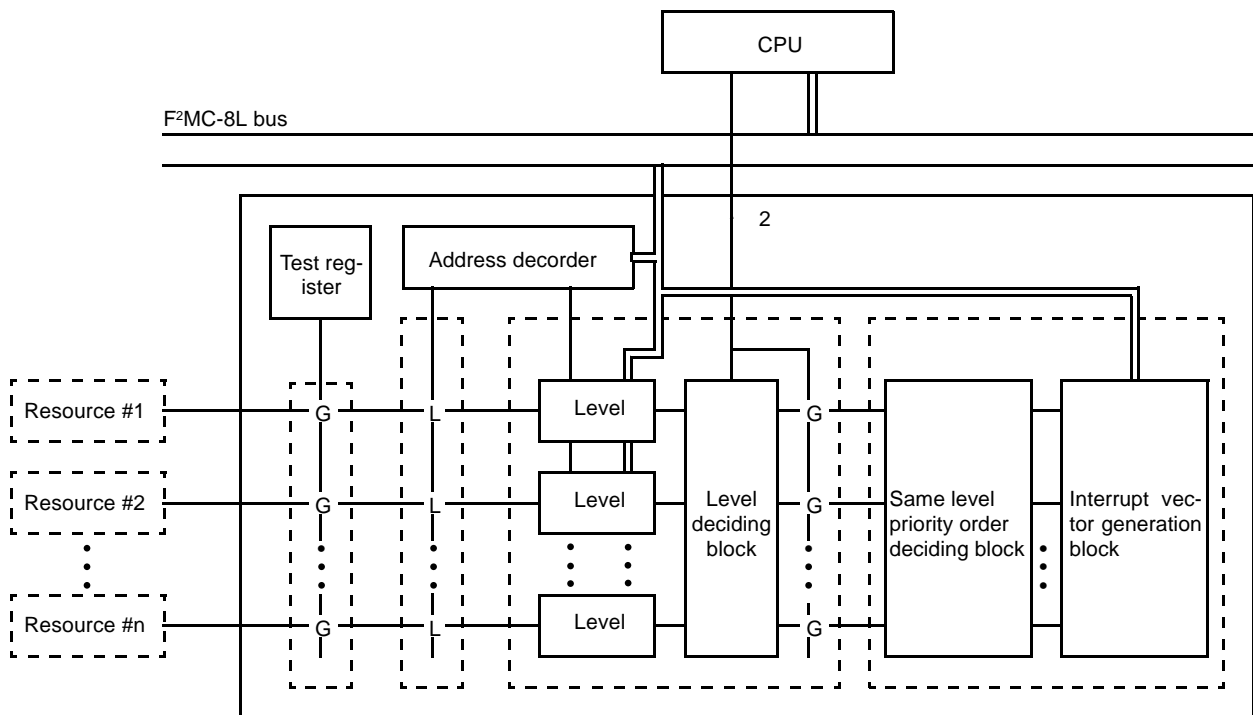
CPU

F²MC-8L bus

2

Test register

Address decorder

Resource #1

Resource #2

Resource #n

G

G

G

L

L

L

Level

Level

Level

Level deciding block

G

G

G

Same level priority order deciding block

Interrupt vector generation block